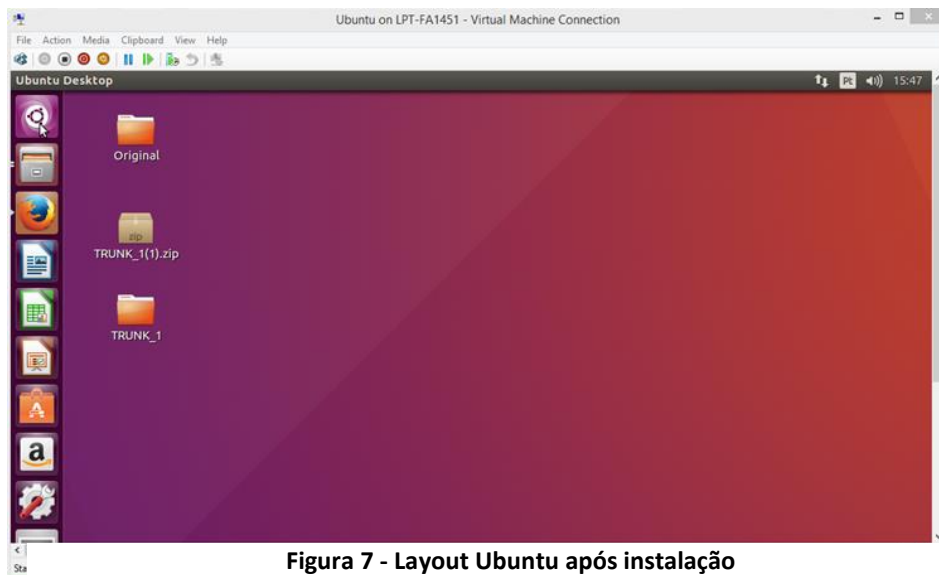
Ubuntu on LPT-FA1451 - Virtual Machine Connection

File Action Media Clipboard View Help

Ubuntu Desktop

Pt 15:47

Original

zip

TRUNK_1(1).zip

TRUNK_1

a

Sta

Figura 7 - Layout Ubuntu após instalação